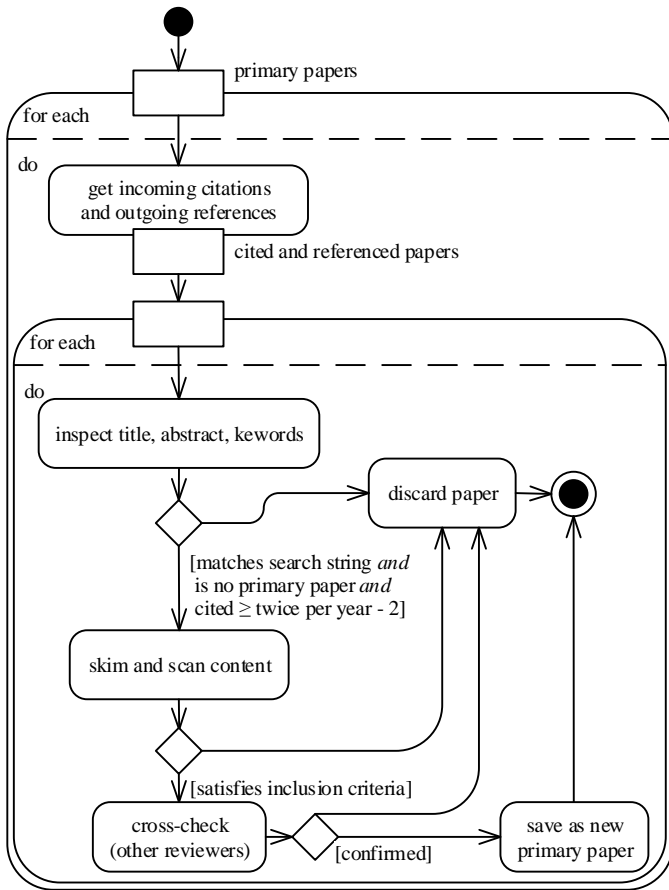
primary papers

for each

do

get incoming citations and outgoing references

cited and referenced papers

for each

do

inspect title, abstract, kewords

discard paper

[matches search string *and* is no primary paper *and* cited $\geq$ twice per year - 2]

skim and scan content

[satisfies inclusion criteria]

cross-check (other reviewers)

[confirmed]

save as new primary paper